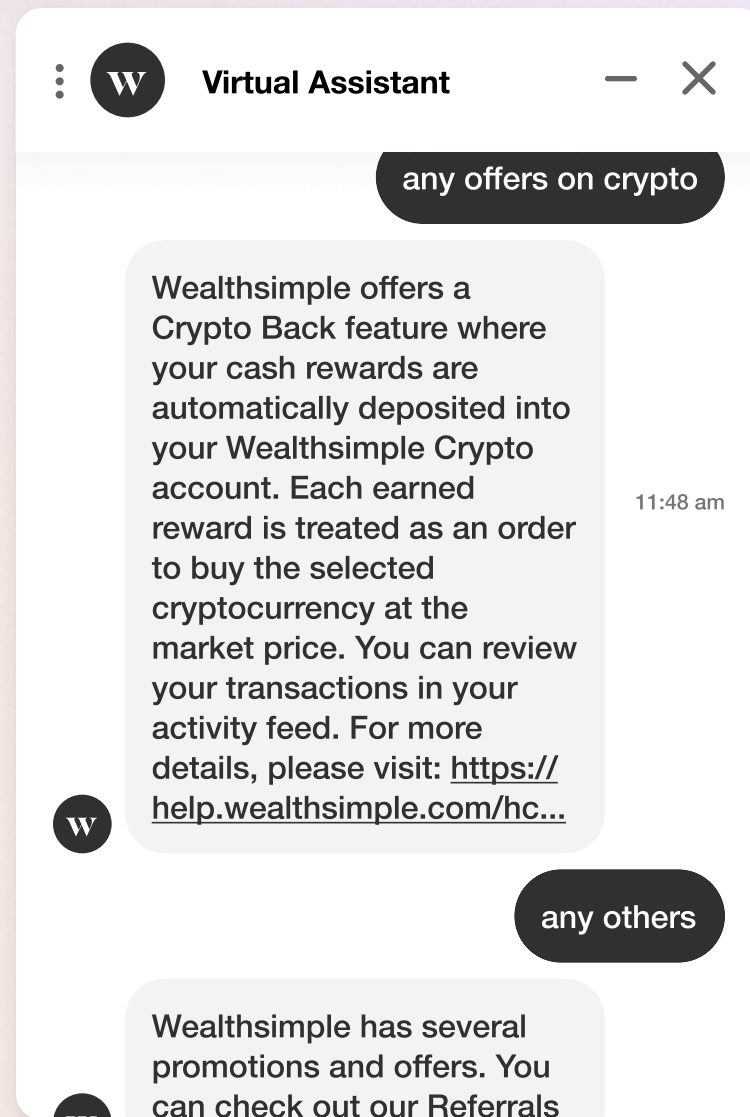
W Virtual Assistant

any offers on crypto

Wealthsimple offers a Crypto Back feature where your cash rewards are automatically deposited into your Wealthsimple Crypto account. Each earned reward is treated as an order to buy the selected cryptocurrency at the market price. You can review your transactions in your activity feed. For more details, please visit: https://help.wealthsimple.com/hc...

11:48 am

W

any others

Wealthsimple has several promotions and offers. You can check out our Referrals